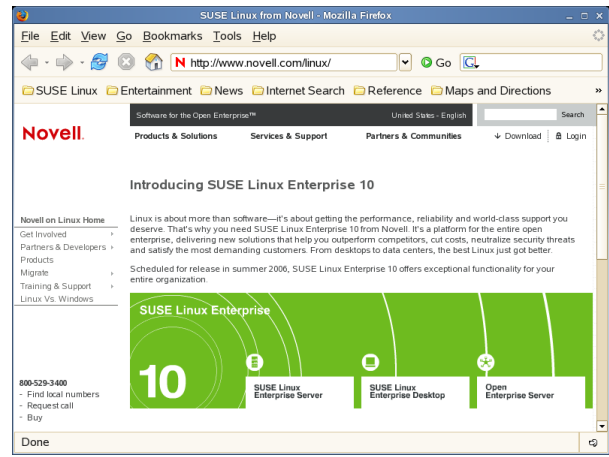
SUSE Linux from Novell - Mozilla Firefox

File Edit View Go Bookmarks Tools Help

http://www.novell.com/linux/

Go

SUSE Linux Entertainment News Internet Search Reference Maps and Directions

Software for the Open Enterprise™

United States - English

Search

Novell.

Products & Solutions

Services & Support

Partners & Communities

Download

Login

Introducing SUSE Linux Enterprise 10

Novell on Linux Home

Get Involved

Partners & Developers

Products

Migrate

Training & Support

Linux Vs. Windows

Linux is about more than software—it's about getting the performance, reliability and world-class support you deserve. That's why you need SUSE Linux Enterprise 10 from Novell. It's a platform for the entire open enterprise, delivering new solutions that help you outperform competitors, cut costs, neutralize security threats and satisfy the most demanding customers. From desktops to data centers, the best Linux just got better.

Scheduled for release in summer 2006, SUSE Linux Enterprise 10 offers exceptional functionality for your entire organization.

SUSE Linux Enterprise

10

SUSE Linux Enterprise Server

SUSE Linux Enterprise Desktop

Open Enterprise Server

800-529-3400

- Find local numbers

- Request call

- Buy

Done